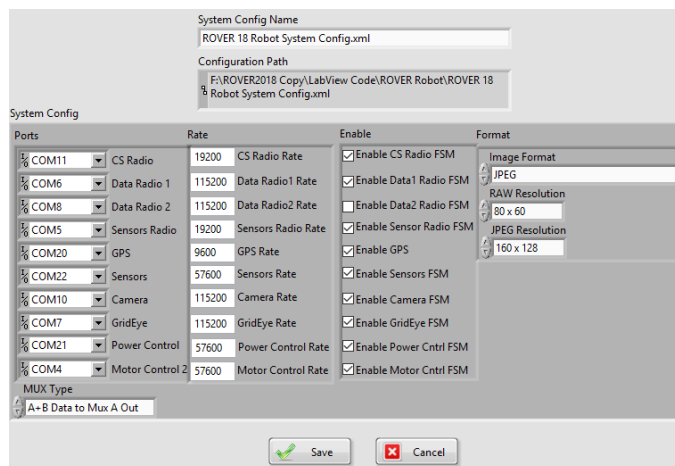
System Config Name

ROVER 18 Robot System Config.xml

Configuration Path

F:\ROVER2018 Copy\LabView Code\ROVER Robot\ROVER 18 Robot System Config.xml

System Config

Ports

COM11 CS Radio
COM6 Data Radio 1
COM8 Data Radio 2
COM5 Sensors Radio
COM20 GPS
COM22 Sensors
COM10 Camera
COM7 GridEye
COM21 Power Control
COM4 Motor Control 2

Rate

19200 CS Radio Rate
115200 Data Radio1 Rate
115200 Data Radio2 Rate
19200 Sensors Radio Rate
9600 GPS Rate
57600 Sensors Rate
115200 Camera Rate
115200 GridEye Rate
57600 Power Control Rate
57600 Motor Control Rate

Enable

Enable CS Radio FSM
Enable Data1 Radio FSM
Enable Data2 Radio FSM
Enable Sensor Radio FSM
Enable GPS
Enable Sensors FSM
Enable Camera FSM
Enable GridEye FSM
Enable Power Cntrl FSM
Enable Motor Cntrl FSM

Format

Image Format
JPEG
RAW Resolution
80 x 60
JPEG Resolution
160 x 128

MUX Type
A+B Data to Mux A Out

Save
Cancel